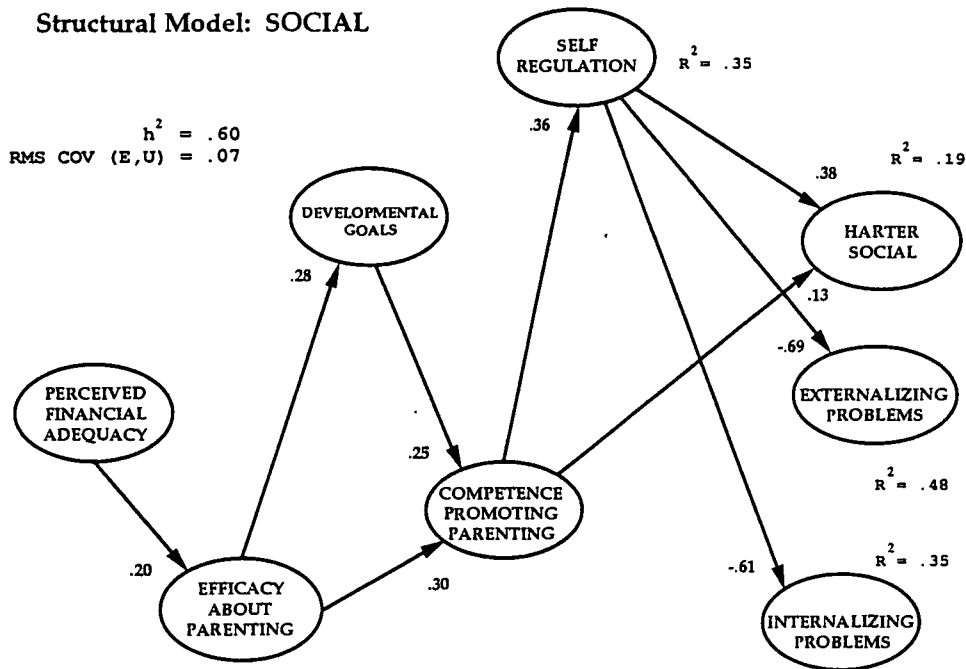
Structural Model: SOCIAL

$h^2 = .60$
RMS COV (E,U) = .07

SELF REGULATION

$R^2 = .35$

.36

.38

$R^2 = .19$

DEVELOPMENTAL GOALS

HARTER SOCIAL

.28

.13

-.69

PERCEIVED FINANCIAL ADEQUACY

EXTERNALIZING PROBLEMS

.25

COMPETENCE PROMOTING PARENTING

$R^2 = .48$

$R^2 = .35$

.20

-.61

EFFICACY ABOUT PARENTING

.30

INTERNALIZING PROBLEMS